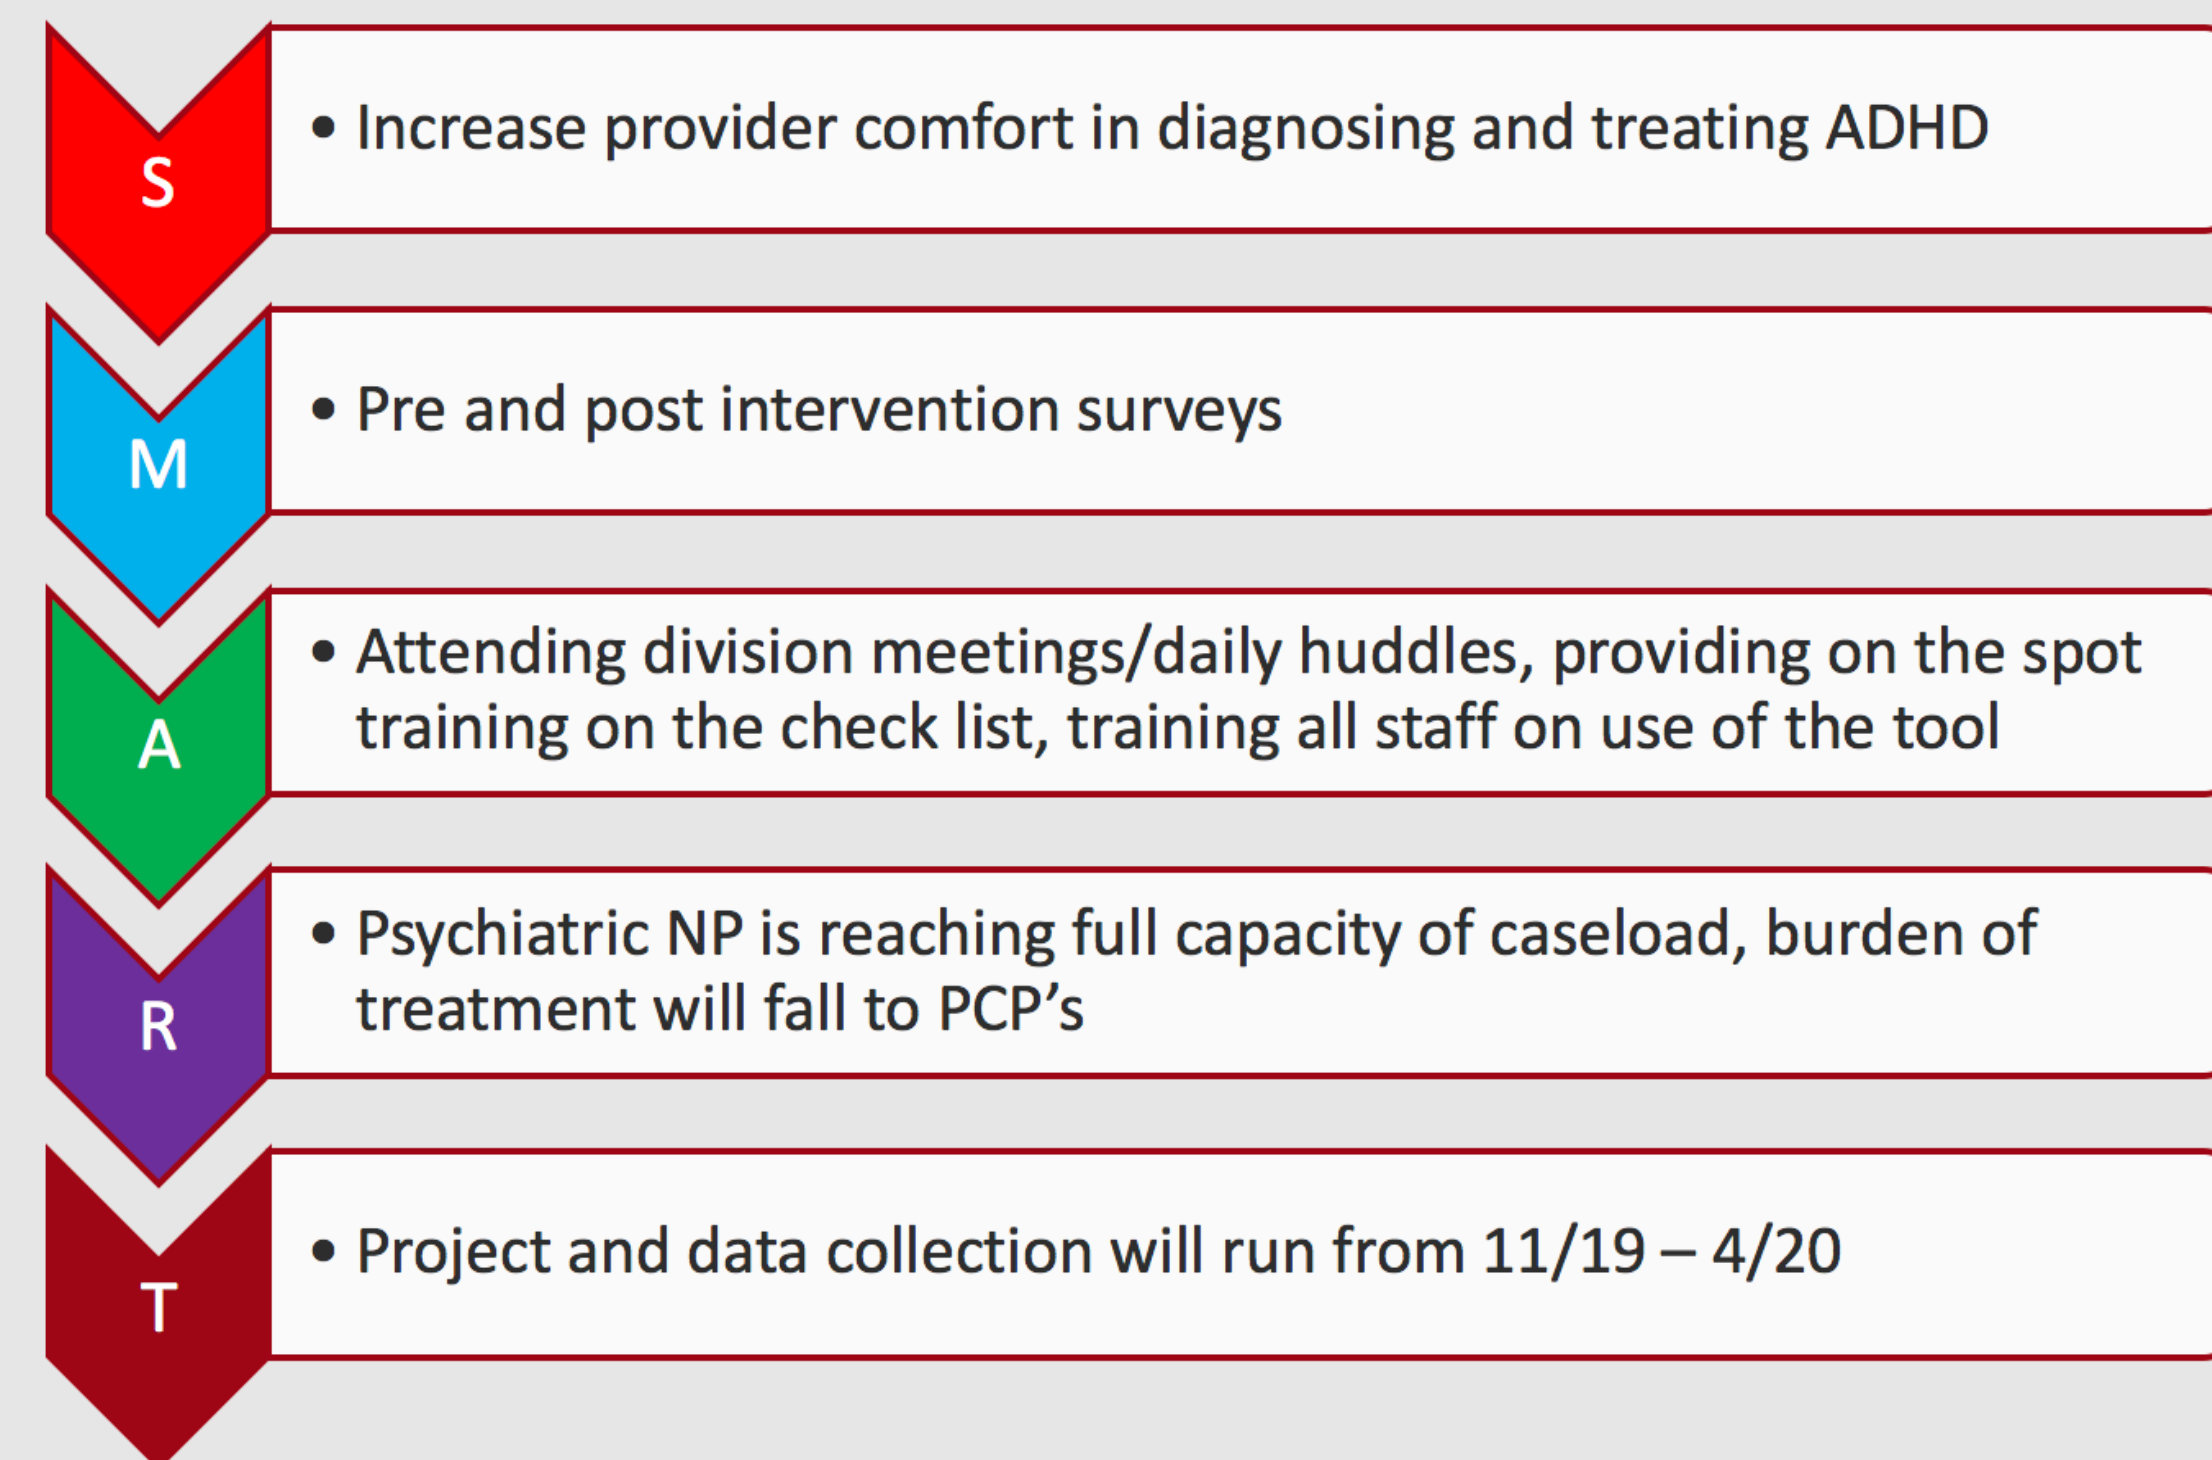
S

• Increase provider comfort in diagnosing and treating ADHD

M

• Pre and post intervention surveys

A

• Attending division meetings/daily huddles, providing on the spot training on the check list, training all staff on use of the tool

R

• Psychiatric NP is reaching full capacity of caseload, burden of treatment will fall to PCP’s

T

• Project and data collection will run from 11/19 – 4/20